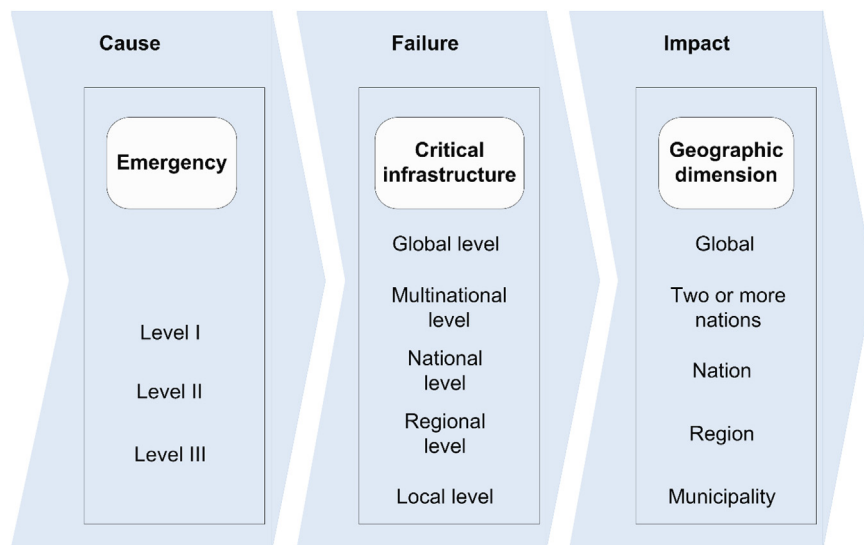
Cause

Emergency

Level I

Level II

Level III

Failure

Critical infrastructure

Global level

Multinational level

National level

Regional level

Local level

Impact

Geographic dimension

Global

Two or more nations

Nation

Region

Municipality